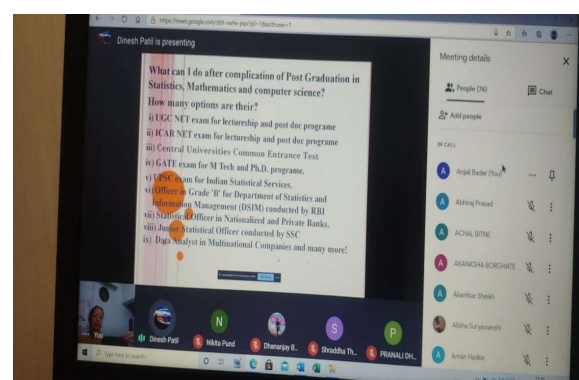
https://meet.google.com/zbt-rwhe-pyo?pli=1&authuser=1

Dinesh Patil is presenting

What can I do after complication of Post Graduation in Statistics, Mathematics and computer science?
How many options are their?
i) UGC NET exam for lectureship and post doc programe
ii) ICAR NET exam for lectureship and post doc programe
iii) Central Universities Common Entrance Test
iv) GATE exam for M Tech and Ph.D. programe.
v) UPSC exam for Indian Statistical Services.
vi) Officer in Grade 'B' for Department of Statistics and Information Management (DSIM) conducted by RBI
vii) Statistical Officer in Nationalized and Private Banks.
viii) Junior Statistical Officer conducted by SSC
ix) Data Analyst in Multinational Companies and many more!

Meeting details

People (76)

Chat

Add people

IN CALL

A Anjali Badar (You)

A Abhiraj Prasad

A ACHAL BITNE

A AKANKSHA BORGHATE

A Alamtsir Shaikh

Alisha Suryawanshi

A Aman Hedke

You

Dinesh Patil

N Nikita Pund

Dhananjay B...

S Shraddha Th...

P PRANALI DH...

Type here to search